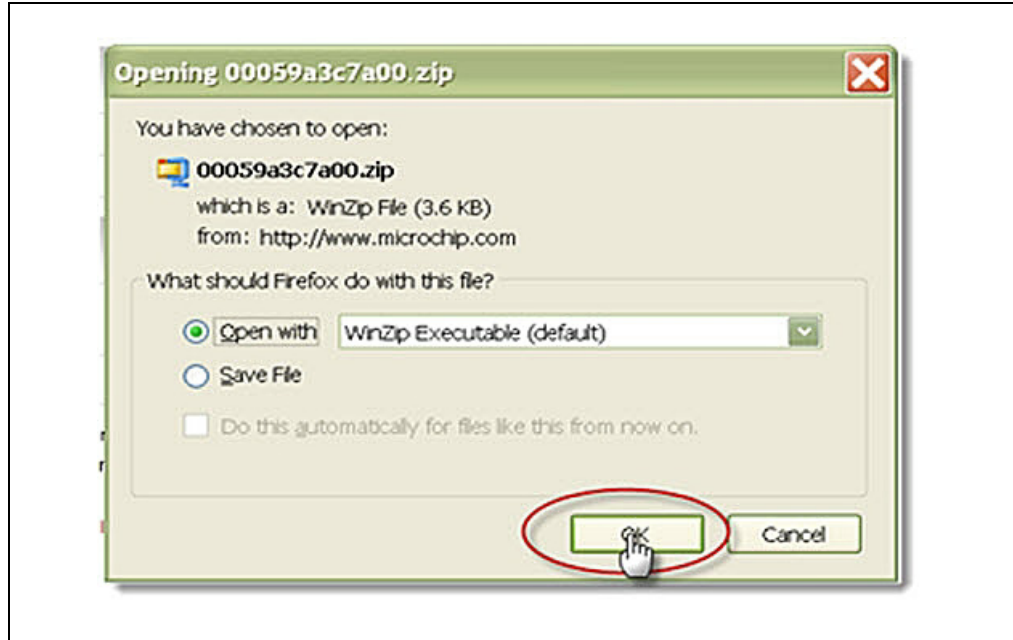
Opening 00059a3c7a00.zip

You have chosen to open:

00059a3c7a00.zip

which is a: WinZip File (3.6 KB)

from: http://www.microchip.com

What should Firefox do with this file?

Open with WinZip Executable (default)

Save File

Do this automatically for files like this from now on.

OK

Cancel